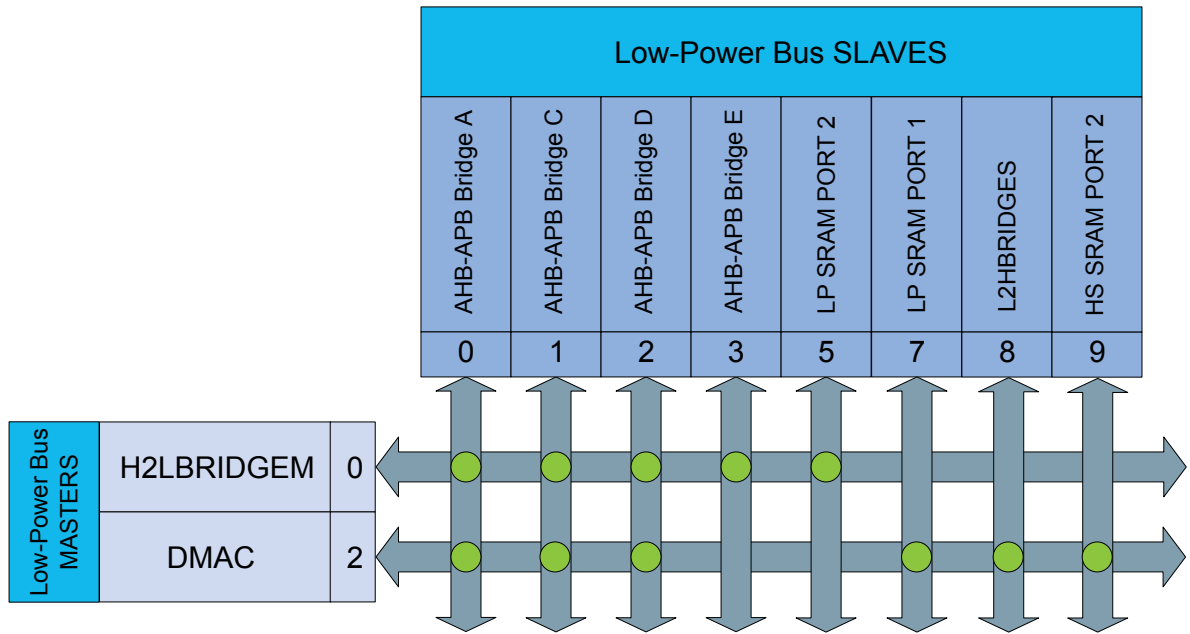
Low-Power Bus SLAVES

| AHB-APB Bridge A | AHB-APB Bridge C | AHB-APB Bridge D | AHB-APB Bridge E | LP SRAM PORT 2 | LP SRAM PORT 1 | L2HBRIDGES | HS SRAM PORT 2 |
|---|---|---|---|---|---|---|---|
| 0 | 1 | 2 | 3 | 5 | 7 | 8 | 9 |

Low-Power Bus MASTERS

| H2LBRIDGEM | 0 |
|---|---|
| DMAC | 2 |